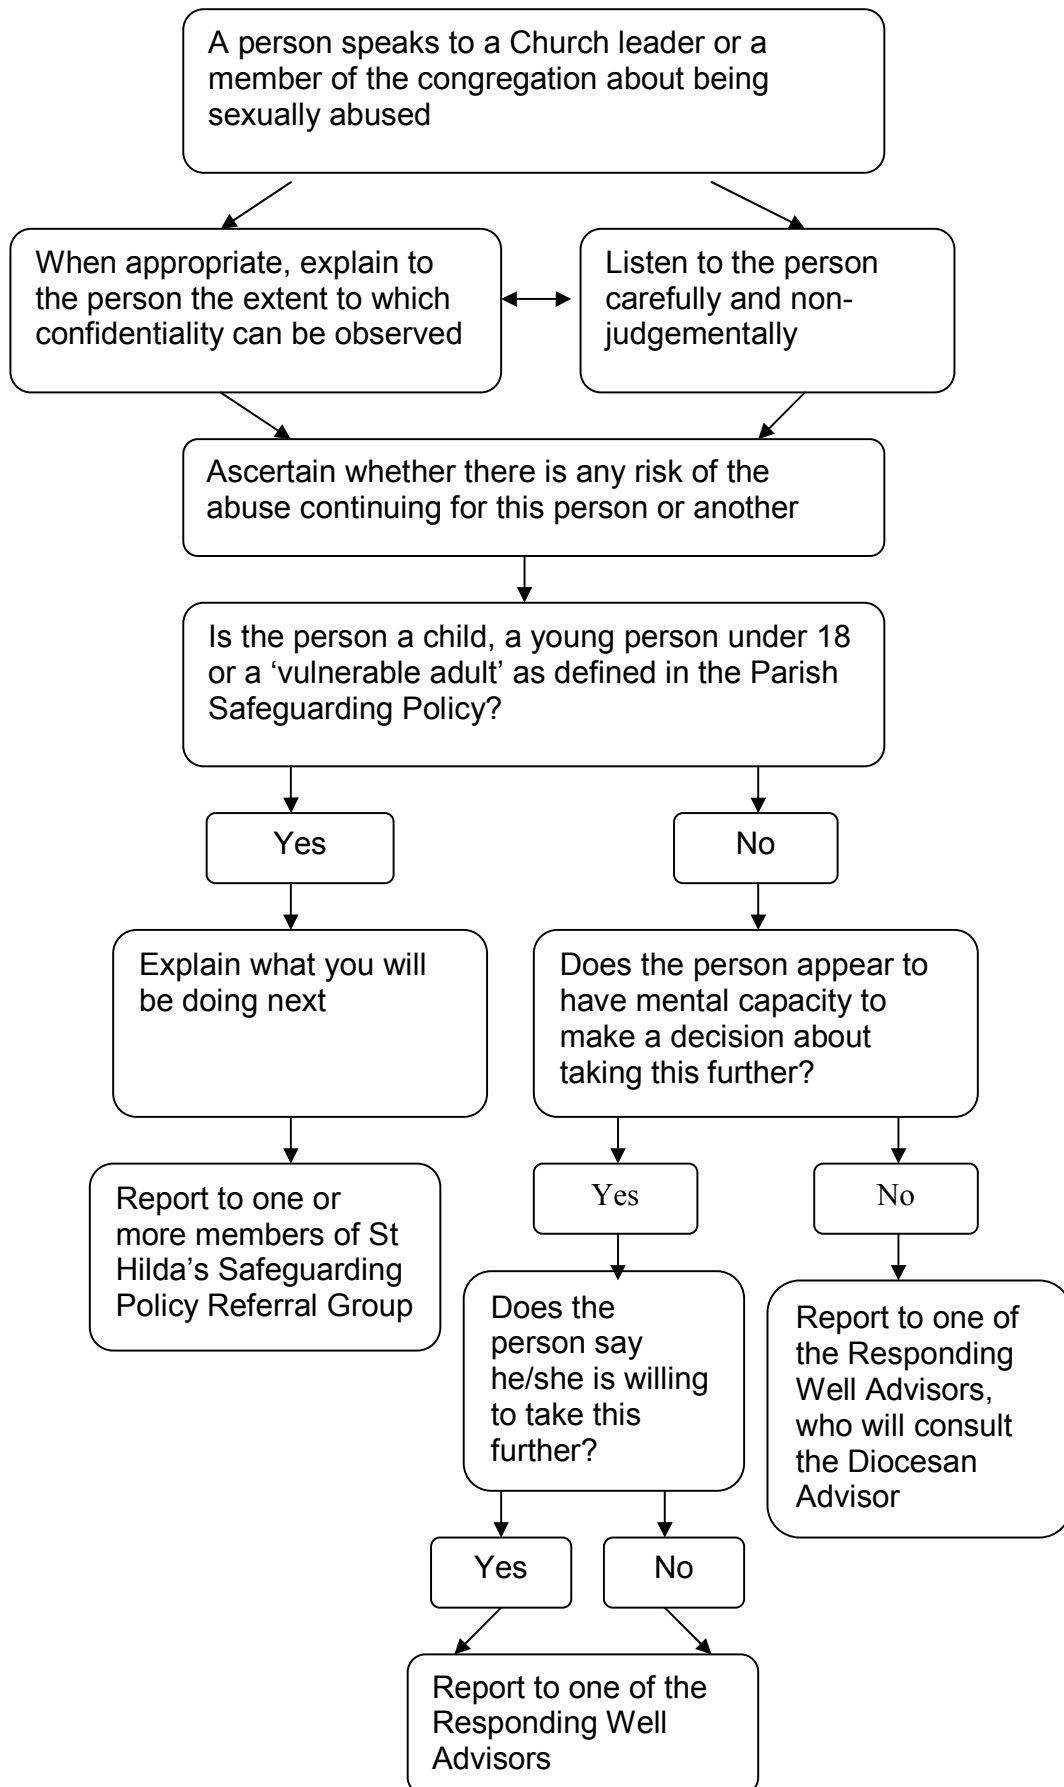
A person speaks to a Church leader or a member of the congregation about being sexually abused

When appropriate, explain to the person the extent to which confidentiality can be observed

Listen to the person carefully and non-judgementally

Ascertain whether there is any risk of the abuse continuing for this person or another

Is the person a child, a young person under 18 or a 'vulnerable adult' as defined in the Parish Safeguarding Policy?

Yes

No

Explain what you will be doing next

Report to one or more members of St Hilda's Safeguarding Policy Referral Group

Does the person appear to have mental capacity to make a decision about taking this further?

Yes

No

Does the person say he/she is willing to take this further?

Yes

No

Report to one of the Responding Well Advisors

Report to one of the Responding Well Advisors, who will consult the Diocesan Advisor